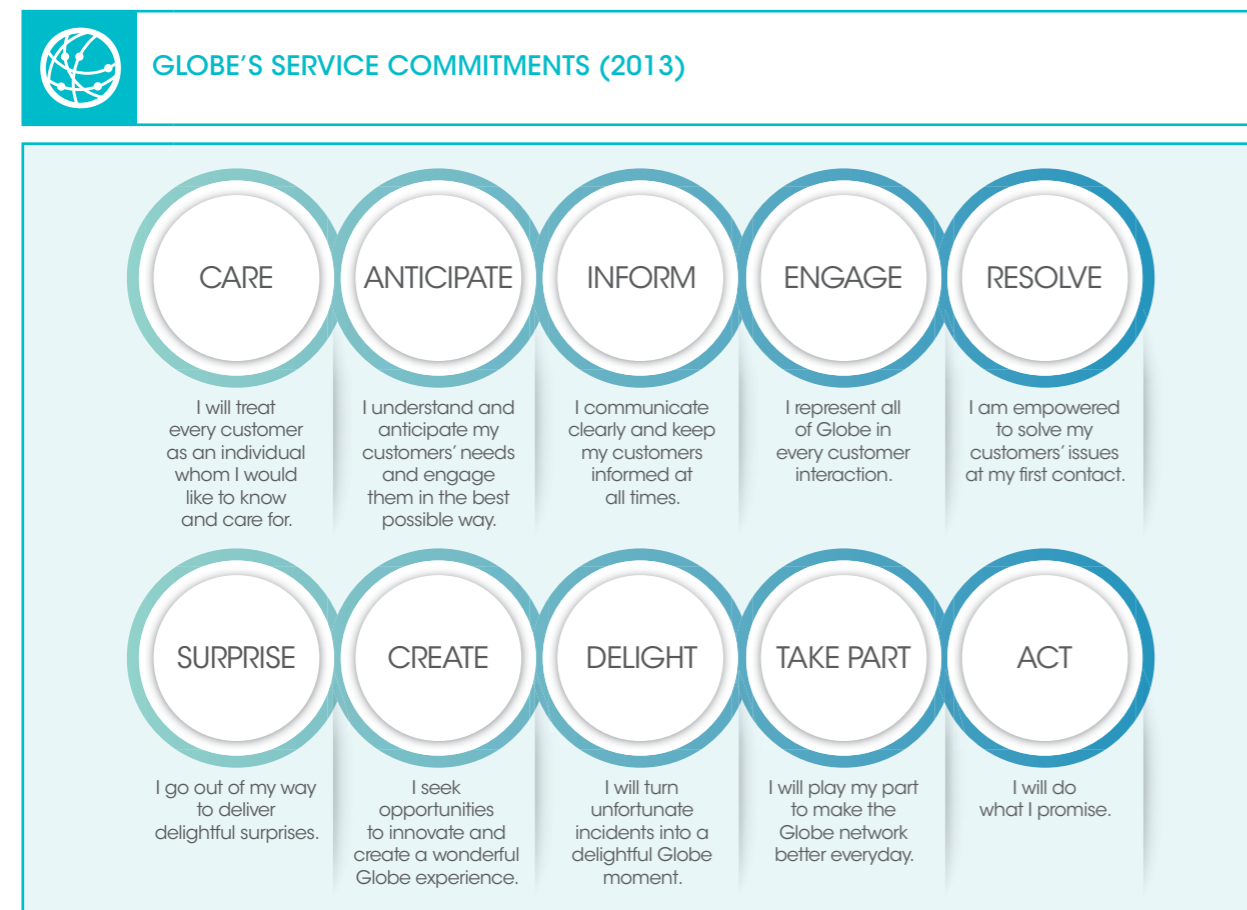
GLOBE'S SERVICE COMMITMENTS (2013)

CARE

I will treat every customer as an individual whom I would like to know and care for.

ANTICIPATE

I understand and anticipate my customers' needs and engage them in the best possible way.

INFORM

I communicate clearly and keep my customers informed at all times.

ENGAGE

I represent all of Globe in every customer interaction.

RESOLVE

I am empowered to solve my customers' issues at my first contact.

SURPRISE

I go out of my way to deliver delightful surprises.

CREATE

I seek opportunities to innovate and create a wonderful Globe experience.

DELIGHT

I will turn unfortunate incidents into a delightful Globe moment.

TAKE PART

I will play my part to make the Globe network better everyday.

ACT

I will do what I promise.